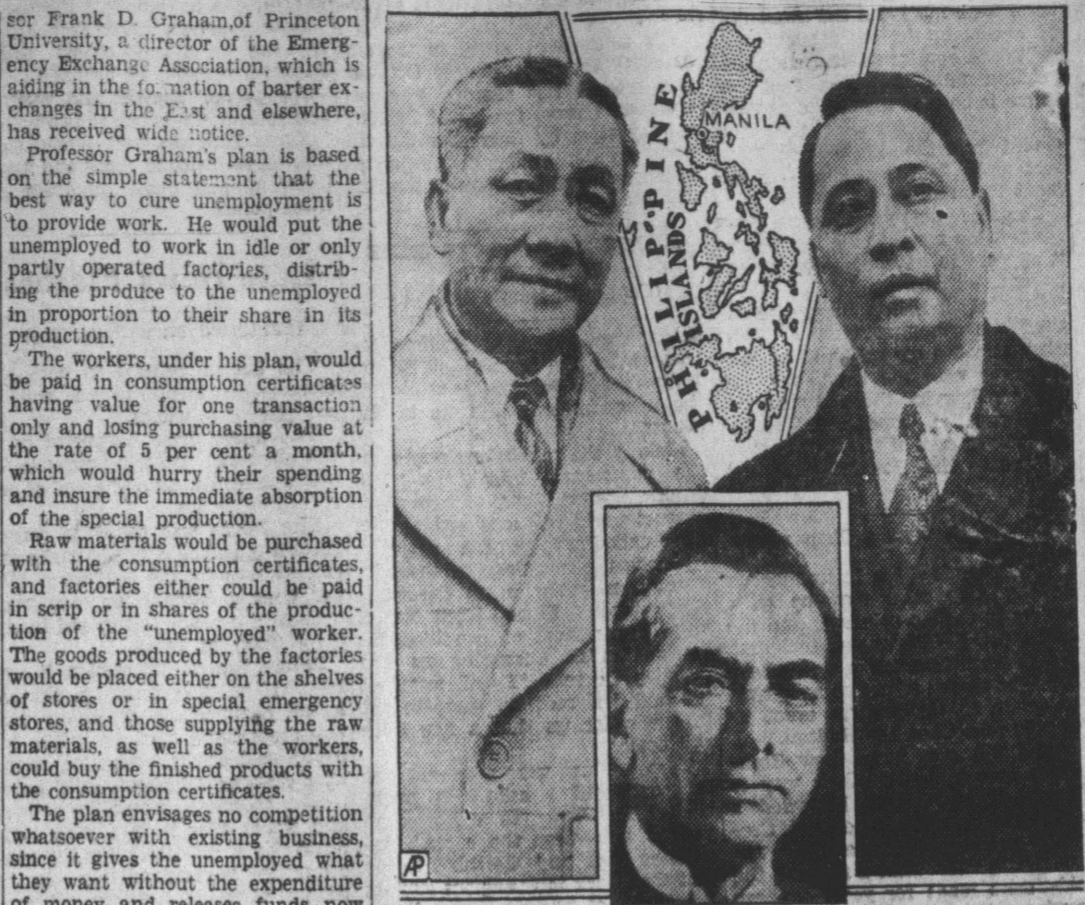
sor Frank D. Graham, of Princeton University, a director of the Emergency Exchange Association, which is aiding in the formation of barter exchanges in the East and elsewhere, has received wide notice.

Professor Graham's plan is based on the simple statement that the best way to cure unemployment is to provide work. He would put the unemployed to work in idle or only partly operated factories, distributing the produce to the unemployed in proportion to their share in its production.

The workers, under his plan, would be paid in consumption certificates having value for one transaction only and losing purchasing value at the rate of 5 per cent a month, which would hurry their spending and insure the immediate absorption of the special production.

Raw materials would be purchased with the consumption certificates, and factories either could be paid in scrip or in shares of the production of the "unemployed" worker. The goods produced by the factories would be placed either on the shelves of stores or in special emergency stores, and those supplying the raw materials, as well as the workers, could buy the finished products with the consumption certificates.

The plan envisages no competition whatsoever with existing business, since it gives the unemployed what they want without the expenditure of money and releases funds now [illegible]

PHILIPPINE ISLANDS
MANILA

AP